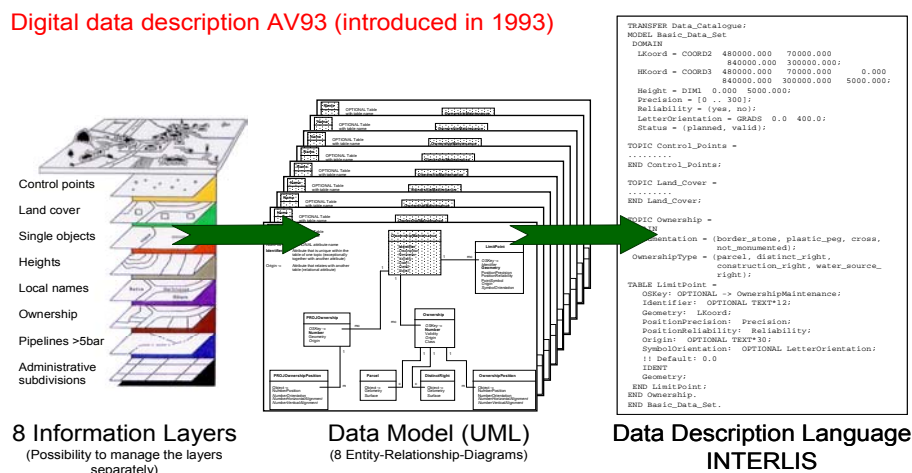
Digital data description AV93 (introduced in 1993)

Control points
Land cover
Single objects
Heights
Local names
Ownership
Pipelines >5bar
Administrative subdivisions

8 Information Layers
(Possibility to manage the layers separately)

OPTIONAL Table
with table name

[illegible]

LimitPoint

PROJOwnership

Ownership

PROJOwnershipPosition

Parcel

DistinctRight

OwnershipPosition

Data Model (UML)
(8 Entity-Relationship-Diagrams)

TRANSFER Data_Catalogue;
MODEL Basic_Data_Set
DOMAIN
LKoord = COORD2 480000.000 70000.000
840000.000 300000.000;
HKoord = COORD3 480000.000 70000.000 0.000
840000.000 300000.000 5000.000;
Height = DIM1 0.000 5000.000;
Precision = [0 .. 300];
Reliability = (yes, no);
LetterOrientation = GRADS 0.0 400.0;
Status = (planned, valid);

TOPIC Control_Points =
.........
END Control_Points;

TOPIC Land_Cover =
.........
END Land_Cover;

TOPIC Ownership =
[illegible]
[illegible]mentation = (border_stone, plastic_peg, cross,
not_monumented);
OwnershipType = (parcel, distinct_right,
construction_right, water_source_
right);
TABLE LimitPoint =
OSKey: OPTIONAL -> OwnershipMaintenance;
Identifier: OPTIONAL TEXT*12;
Geometry: LKoord;
PositionPrecision: Precision;
PositionReliability: Reliability;
Origin: OPTIONAL TEXT*30;
SymbolOrientation: OPTIONAL LetterOrientation;
!! Default: 0.0
IDENT
Geometry;
END LimitPoint;
END Ownership.
END Basic_Data_Set.

Data Description Language
INTERLIS